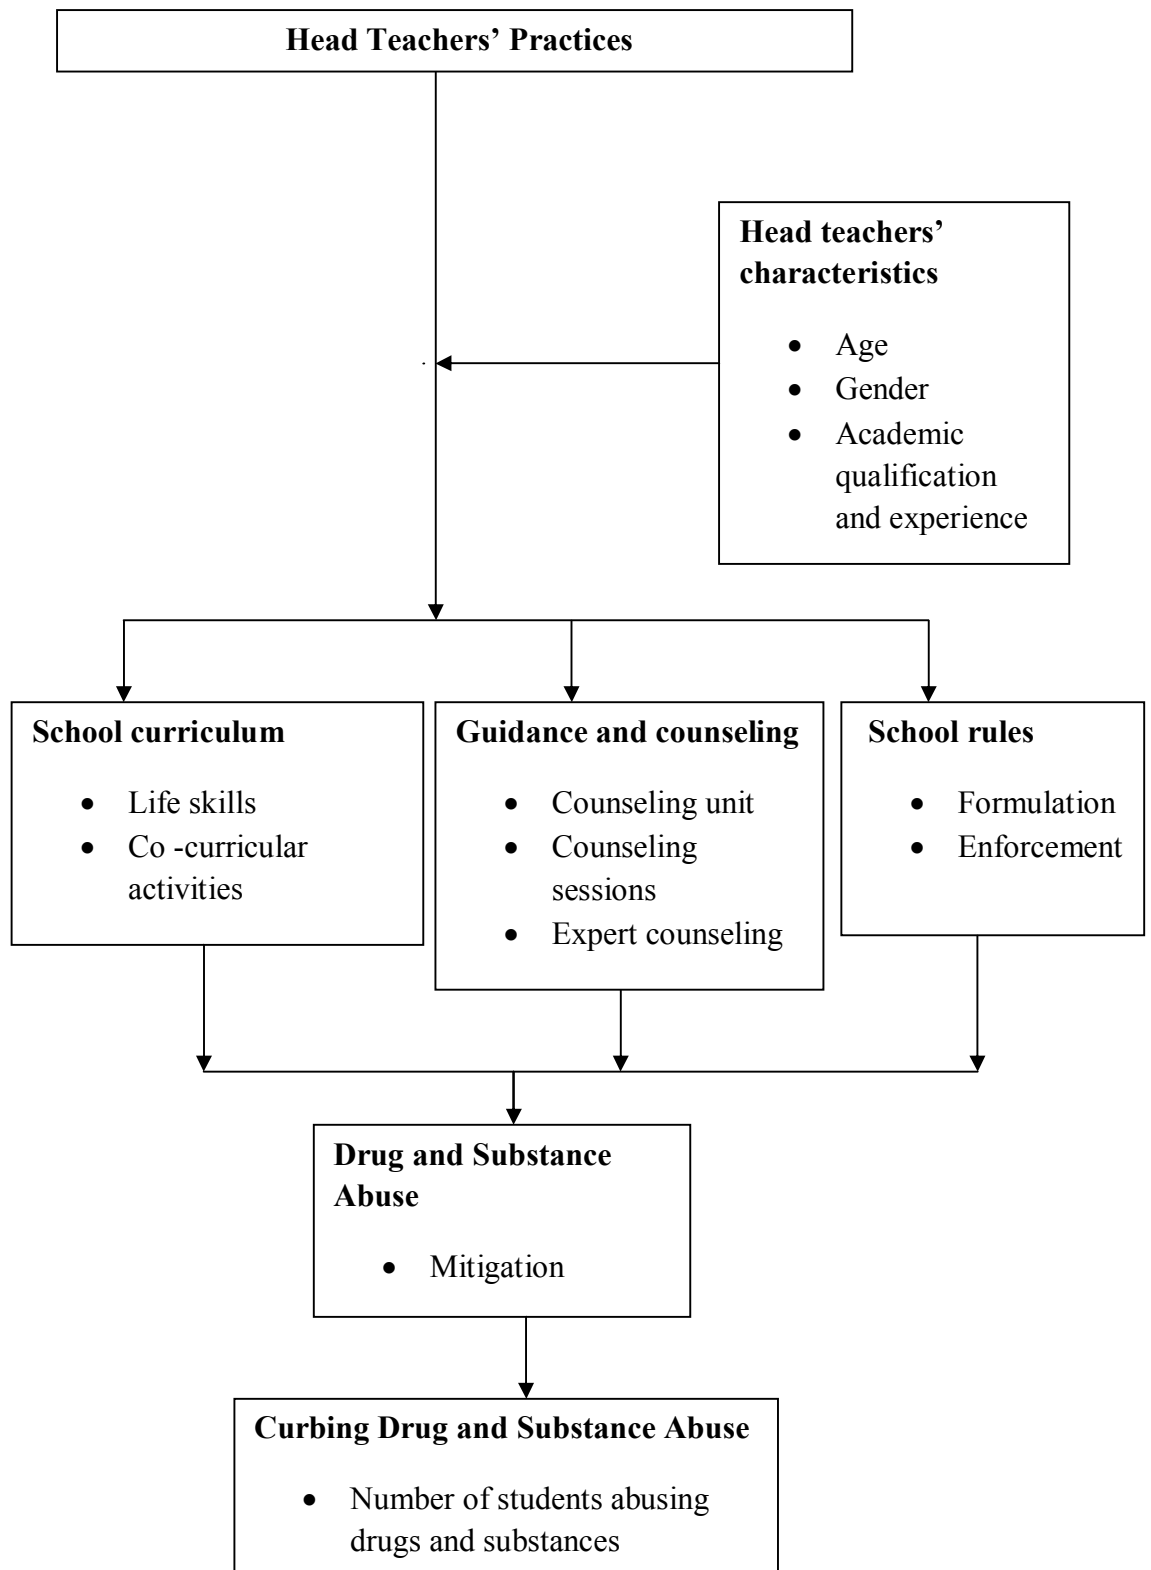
**Head Teachers' Practices**

**Head teachers' characteristics**

- Age
- Gender
- Academic qualification and experience

**School curriculum**

- Life skills
- Co -curricular activities

**Guidance and counseling**

- Counseling unit
- Counseling sessions
- Expert counseling

**School rules**

- Formulation
- Enforcement

**Drug and Substance Abuse**

- Mitigation

**Curbing Drug and Substance Abuse**

- Number of students abusing drugs and substances